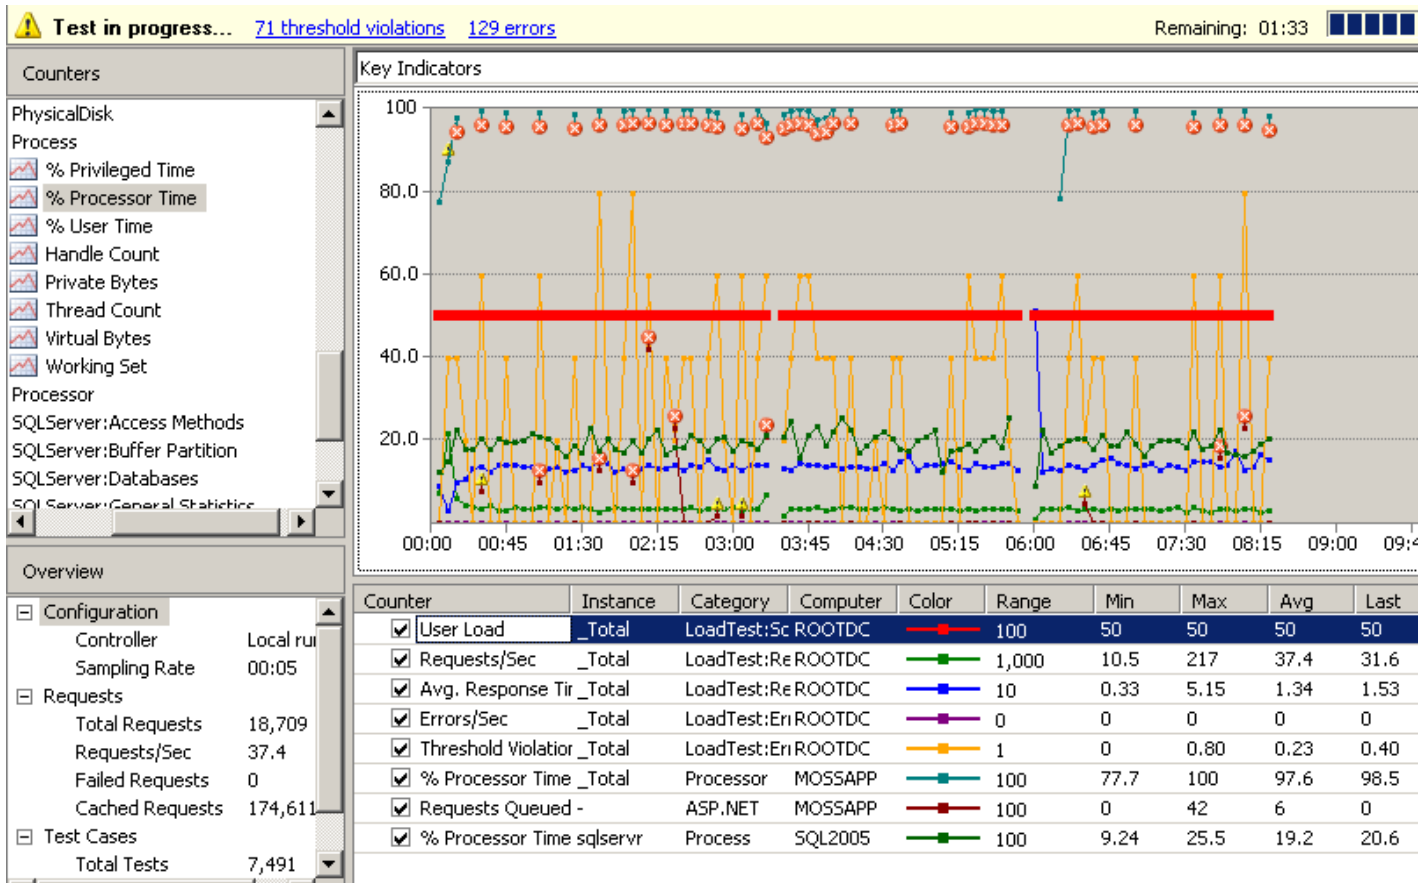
Test in progress... 71 threshold violations 129 errors Remaining: 01:33

Counters

PhysicalDisk
Process
% Privileged Time
% Processor Time
% User Time
Handle Count
Private Bytes
Thread Count
Virtual Bytes
Working Set
Processor
SQLServer:Access Methods
SQLServer:Buffer Partition
SQLServer:Databases
SQLServer:General Statistics

Overview

Configuration
Controller Local ru
Sampling Rate 00:05
Requests
Total Requests 18,709
Requests/Sec 37.4
Failed Requests 0
Cached Requests 174,611
Test Cases
Total Tests 7,491

Key Indicators

100
80.0
60.0
40.0
20.0
00:00 00:45 01:30 02:15 03:00 03:45 04:30 05:15 06:00 06:45 07:30 08:15 09:00 09:4

| Counter | Instance | Category | Computer | Color | Range | Min | Max | Avg | Last |
|---|---|---|---|---|---|---|---|---|---|
| User Load | _Total | LoadTest:Sc | ROOTDC | | 100 | 50 | 50 | 50 | 50 |
| Requests/Sec | _Total | LoadTest:Re | ROOTDC | | 1,000 | 10.5 | 217 | 37.4 | 31.6 |
| Avg. Response Tir | _Total | LoadTest:Re | ROOTDC | | 10 | 0.33 | 5.15 | 1.34 | 1.53 |
| Errors/Sec | _Total | LoadTest:Er | ROOTDC | | 0 | 0 | 0 | 0 | 0 |
| Threshold Violatior | _Total | LoadTest:Er | ROOTDC | | 1 | 0 | 0.80 | 0.23 | 0.40 |
| % Processor Time | _Total | Processor | MOSSAPP | | 100 | 77.7 | 100 | 97.6 | 98.5 |
| Requests Queued | - | ASP.NET | MOSSAPP | | 100 | 0 | 42 | 6 | 0 |
| % Processor Time | sqlservr | Process | SQL2005 | | 100 | 9.24 | 25.5 | 19.2 | 20.6 |